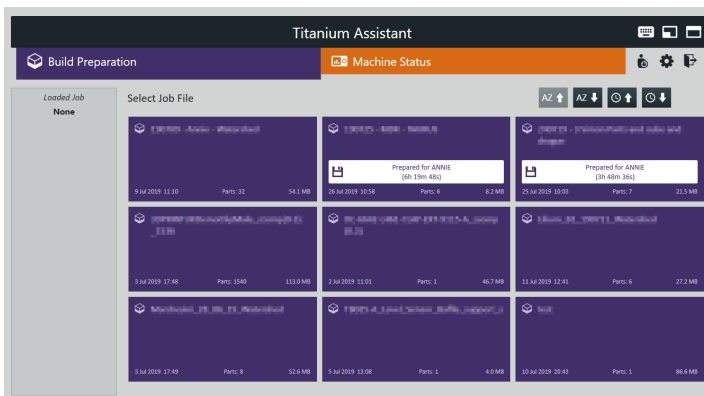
Titanium Assistant

Build Preparation

Machine Status

Loaded Job
None

Select Job File

AZ AZ

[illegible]
9 Jul 2019 11:10 Parts: 32 54.1 MB

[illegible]
Prepared for ANNIE
(6h 19m 48s)
26 Jul 2019 10:58 Parts: 6 8.2 MB

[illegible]
Prepared for ANNIE
(3h 48m 36s)
25 Jul 2019 10:03 Parts: 7 21.5 MB

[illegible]
3 Jul 2019 17:48 Parts: 1540 113.0 MB

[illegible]
2 Jul 2019 11:01 Parts: 1 46.7 MB

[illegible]
11 Jul 2019 12:41 Parts: 6 27.2 MB

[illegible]
3 Jul 2019 17:49 Parts: 8 52.6 MB

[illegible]
5 Jul 2019 13:08 Parts: 1 4.0 MB

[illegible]
10 Jul 2019 20:43 Parts: 1 86.6 MB